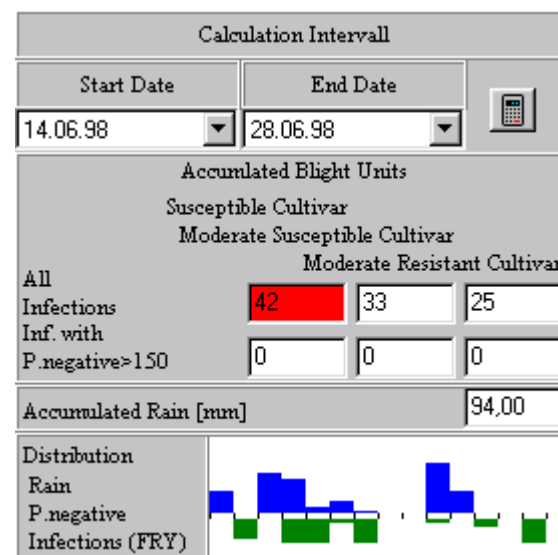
Calculation Intervall

Start Date

End Date

14.06.98

28.06.98

Accumlated Blight Units

Susceptible Cultivar

Moderate Susceptible Cultivar

Moderate Resistant Cultivar

All Infections

42

33

25

Inf. with P.negative>150

0

0

0

Accumulated Rain [mm]

94,00

Distribution

Rain

P.negative

Infections (FRY)